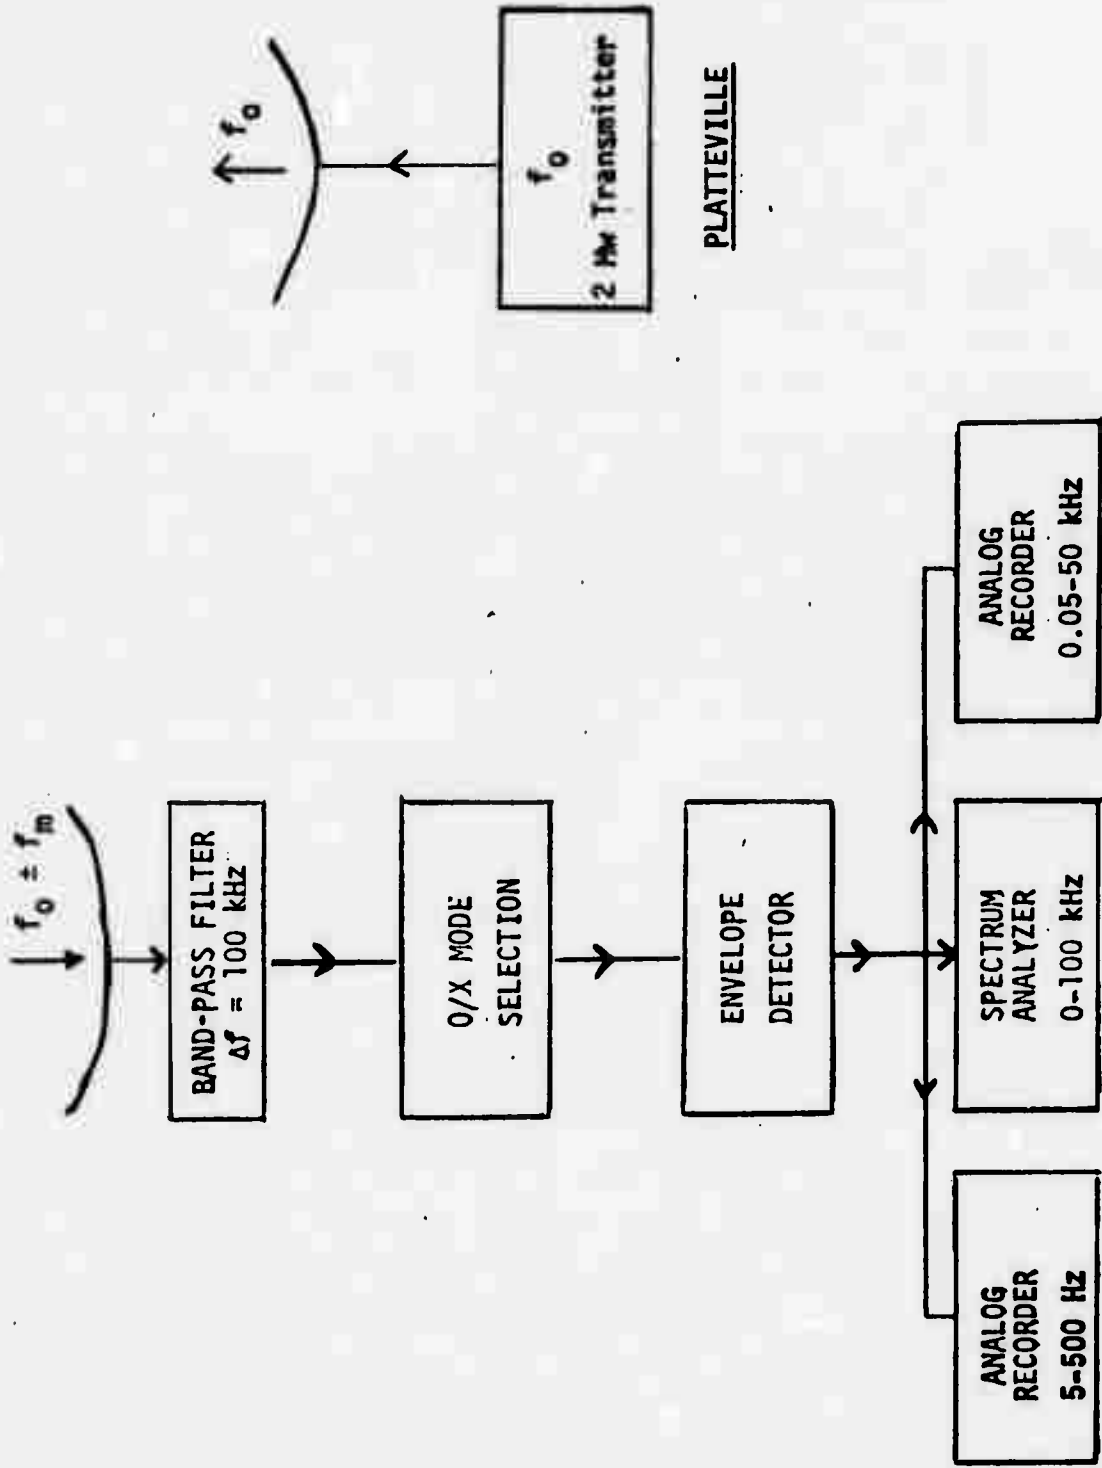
$f_o$

$f_o$
2 MW Transmitter

PLATTEVILLE

$f_o \pm f_m$

BAND-PASS FILTER
$\Delta f$ = 100 kHz

O/X MODE SELECTION

ENVELOPE DETECTOR

ANALOG RECORDER
5-500 Hz

SPECTRUM ANALYZER
0-100 kHz

ANALOG RECORDER
0.05-50 kHz